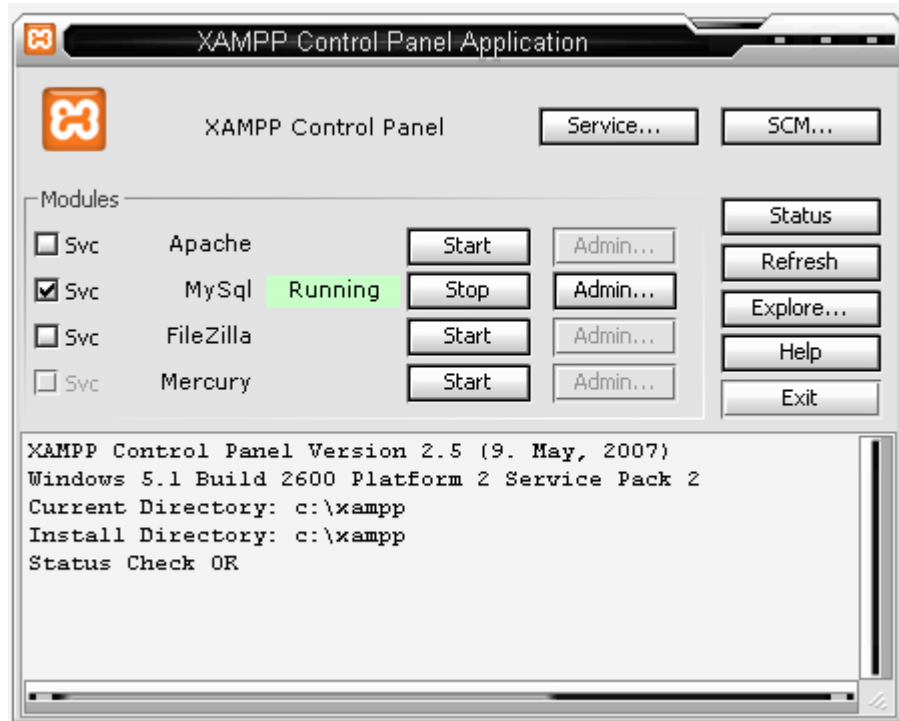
XAMPP Control Panel Application

XAMPP Control Panel

Service...

SCM...

Modules

Svc Apache Start Admin...

Svc MySql Running Stop Admin...

Svc FileZilla Start Admin...

Svc Mercury Start Admin...

Status

Refresh

Explore...

Help

Exit

XAMPP Control Panel Version 2.5 (9. May, 2007)
Windows 5.1 Build 2600 Platform 2 Service Pack 2
Current Directory: c:\xampp
Install Directory: c:\xampp
Status Check OK